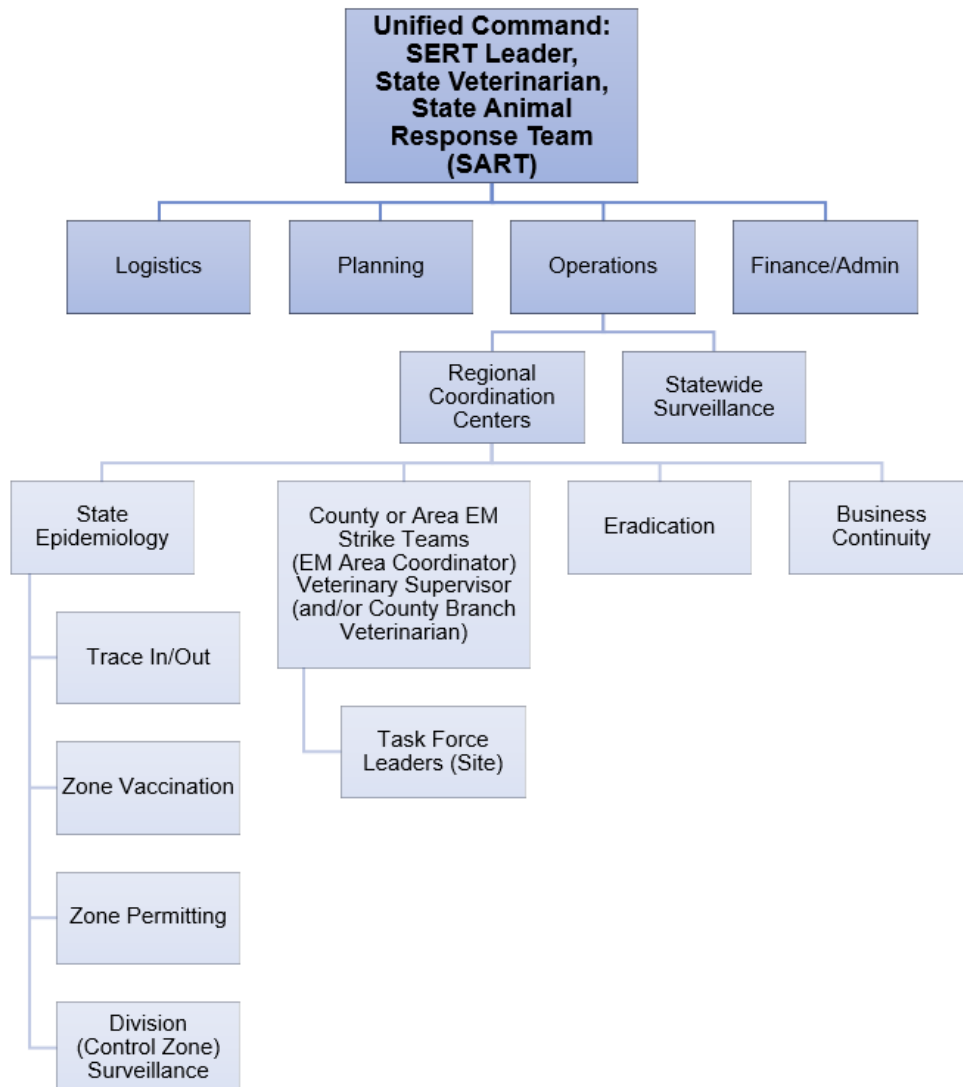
Unified Command: SERT Leader, State Veterinarian, State Animal Response Team (SART)

Logistics

Planning

Operations

Finance/Admin

Regional Coordination Centers

Statewide Surveillance

State Epidemiology

County or Area EM Strike Teams (EM Area Coordinator) Veterinary Supervisor (and/or County Branch Veterinarian)

Eradication

Business Continuity

Trace In/Out

Zone Vaccination

Zone Permitting

Division (Control Zone) Surveillance

Task Force Leaders (Site)